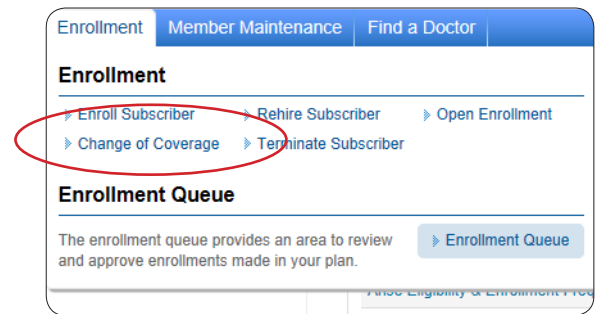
Enrollment | Member Maintenance | Find a Doctor

Enrollment

Enroll Subscriber
Rehire Subscriber
Open Enrollment
Change of Coverage
Terminate Subscriber

Enrollment Queue

The enrollment queue provides an area to review and approve enrollments made in your plan.

Enrollment Queue

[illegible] Eligibility & Enrollment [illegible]